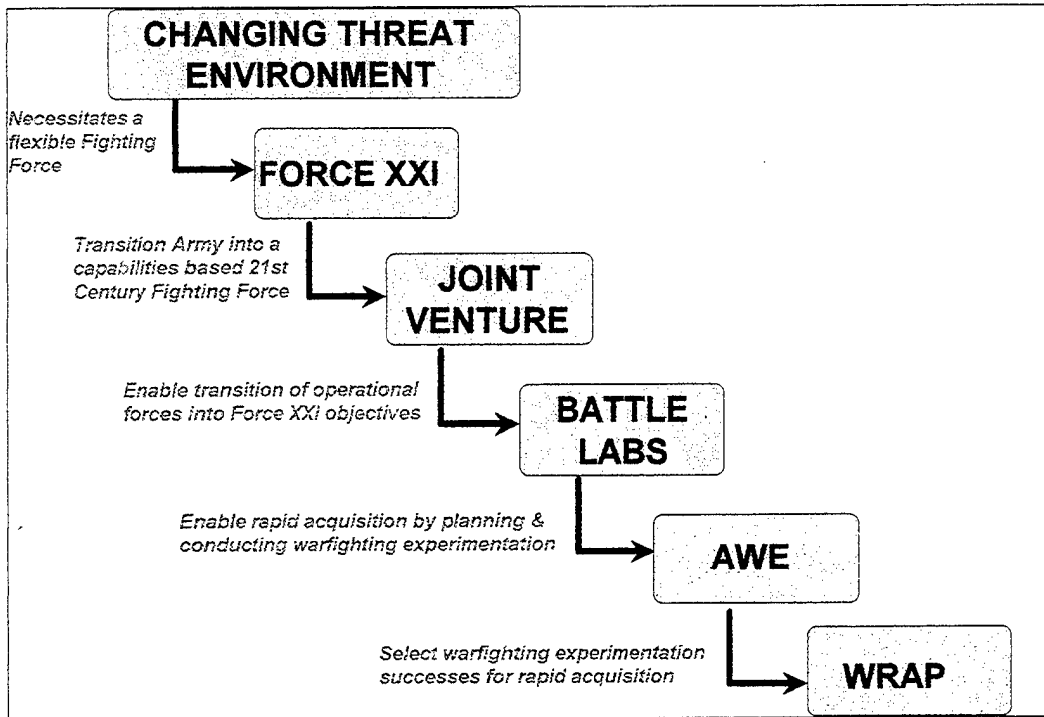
CHANGING THREAT ENVIRONMENT

Necessitates a flexible Fighting Force

FORCE XXI

Transition Army into a capabilities based 21st Century Fighting Force

JOINT VENTURE

Enable transition of operational forces into Force XXI objectives

BATTLE LABS

Enable rapid acquisition by planning & conducting warfighting experimentation

AWE

Select warfighting experimentation successes for rapid acquisition

WRAP